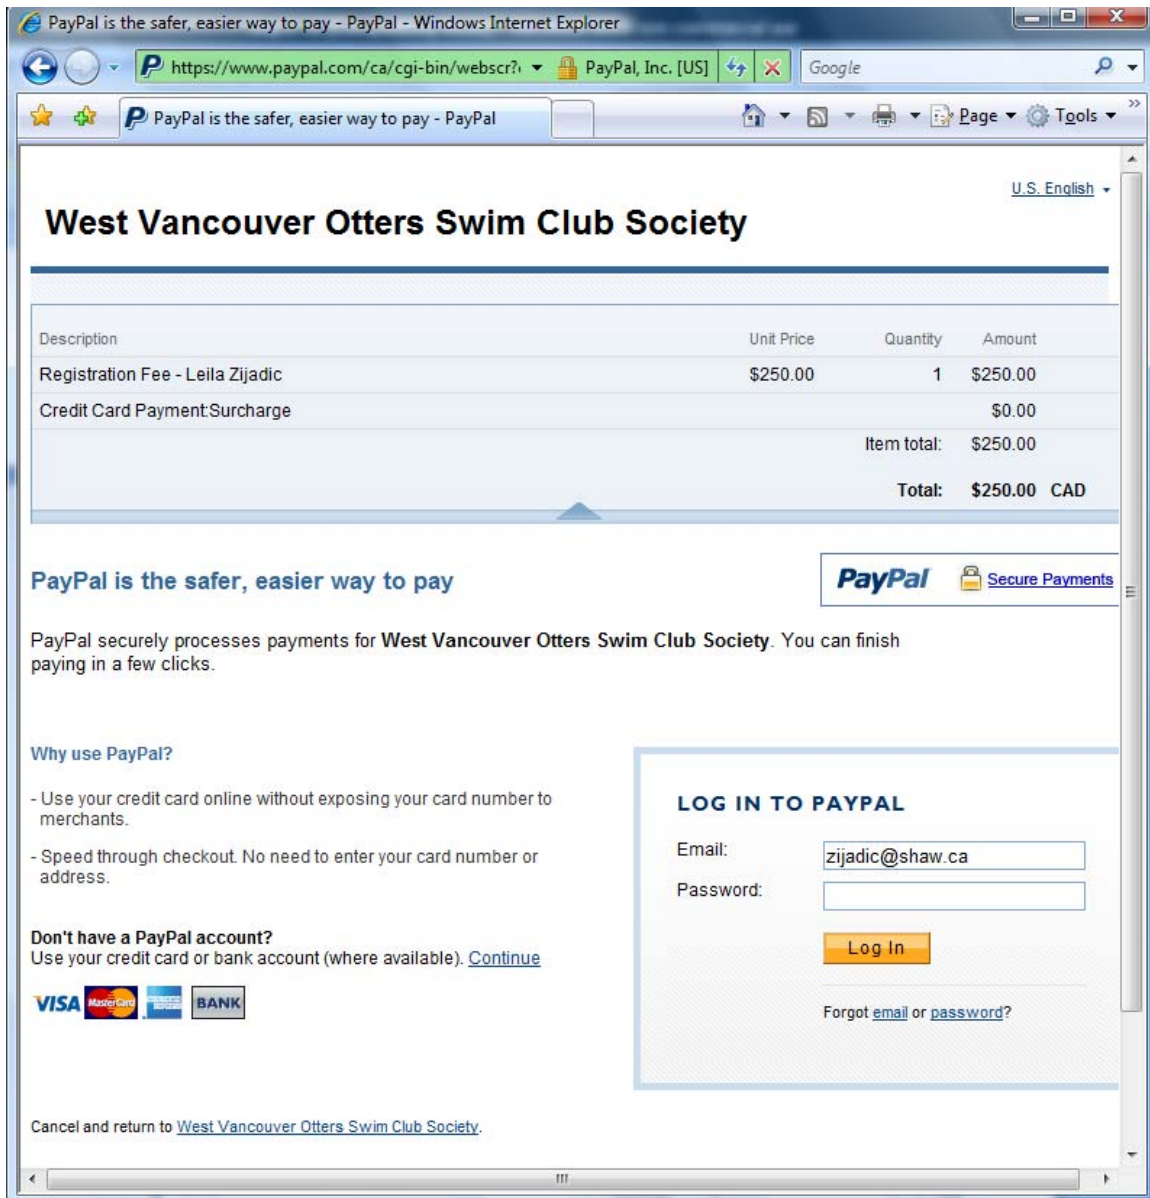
PayPal is the safer, easier way to pay - PayPal - Windows Internet Explorer

https://www.paypal.com/ca/cgi-bin/webscr?

PayPal, Inc. [US]

Google

PayPal is the safer, easier way to pay - PayPal

Page

Tools

U.S. English

West Vancouver Otters Swim Club Society

| Description | Unit Price | Quantity | Amount |
|---|---|---|---|
| Registration Fee - Leila Zijadic | $250.00 | 1 | $250.00 |
| Credit Card Payment:Surcharge | | | $0.00 |
| | | Item total: | $250.00 |
| | | Total: | $250.00 CAD |

PayPal is the safer, easier way to pay

PayPal

Secure Payments

PayPal securely processes payments for West Vancouver Otters Swim Club Society. You can finish paying in a few clicks.

Why use PayPal?

- Use your credit card online without exposing your card number to merchants.

- Speed through checkout. No need to enter your card number or address.

Don't have a PayPal account?
Use your credit card or bank account (where available). Continue

VISA MasterCard BANK

LOG IN TO PAYPAL

Email: zijadic@shaw.ca

Password:

Log In

Forgot email or password?

Cancel and return to West Vancouver Otters Swim Club Society.